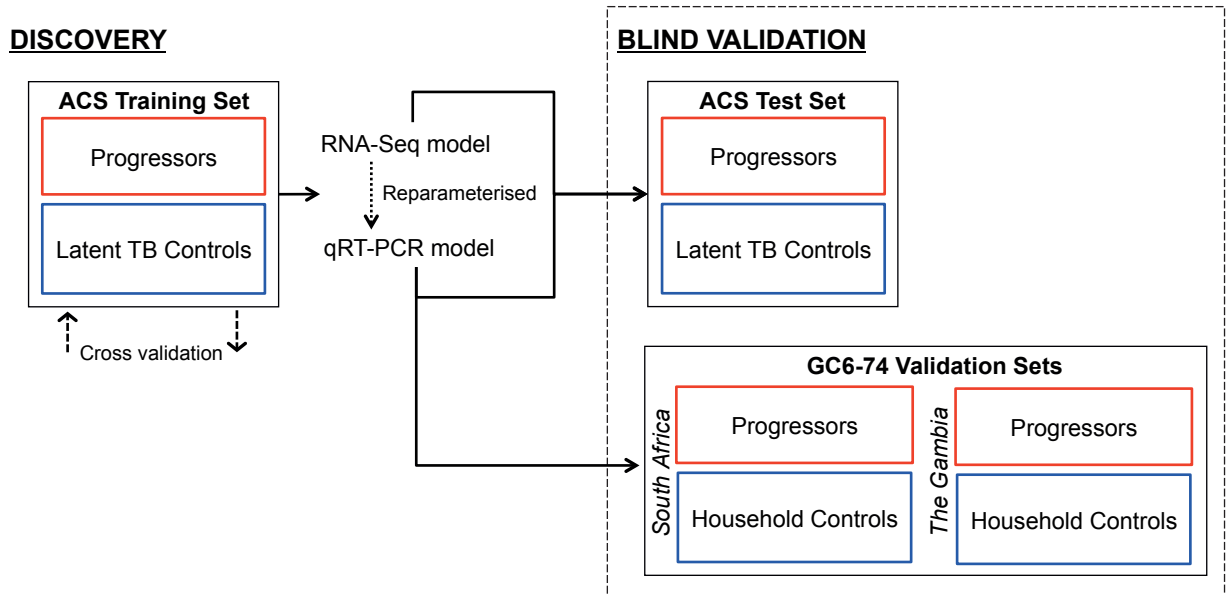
DISCOVERY

ACS Training Set

Progressors

Latent TB Controls

Cross validation

RNA-Seq model

Reparameterised

qRT-PCR model

BLIND VALIDATION

ACS Test Set

Progressors

Latent TB Controls

GC6-74 Validation Sets

South Africa

Progressors

Household Controls

The Gambia

Progressors

Household Controls